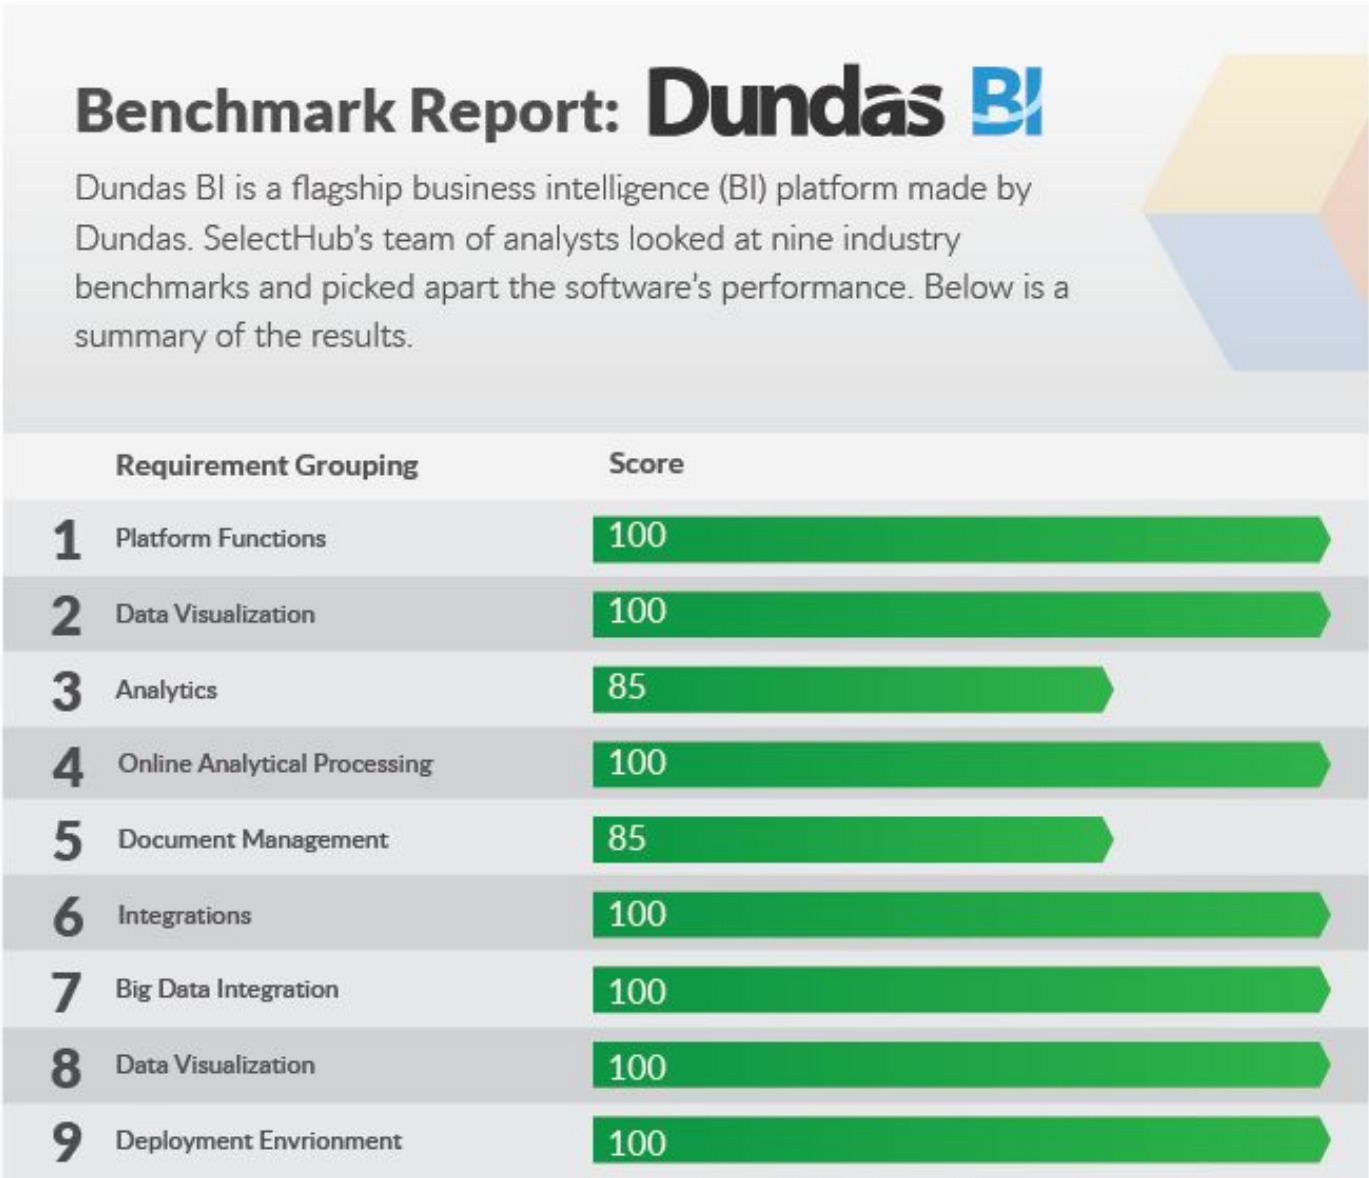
Benchmark Report: Dundas BI

Dundas BI is a flagship business intelligence (BI) platform made by Dundas. SelectHub's team of analysts looked at nine industry benchmarks and picked apart the software's performance. Below is a summary of the results.

| | Requirement Grouping | Score |
|---|---|---|
| 1 | Platform Functions | 100 |
| 2 | Data Visualization | 100 |
| 3 | Analytics | 85 |
| 4 | Online Analytical Processing | 100 |
| 5 | Document Management | 85 |
| 6 | Integrations | 100 |
| 7 | Big Data Integration | 100 |
| 8 | Data Visualization | 100 |
| 9 | Deployment Envrionment | 100 |